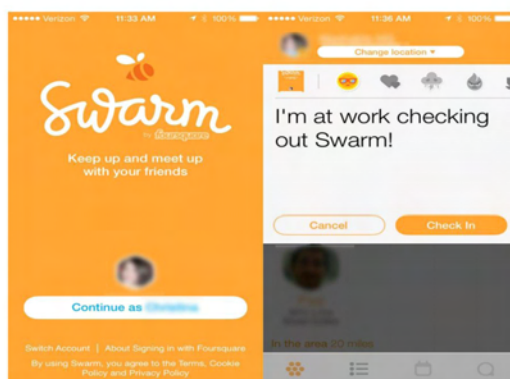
••••• Verizon 11:33 AM 100%

Swarm
by foursquare

Keep up and meet up with your friends

Continue as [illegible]

Switch Account | About Signing in with Foursquare

By using Swarm, you agree to the Terms, Cookie Policy and Privacy Policy

••••• Verizon 11:36 AM 100%

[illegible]

Change location ▾

I'm at work checking out Swarm!

Cancel

Check In

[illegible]

In the area 20 miles